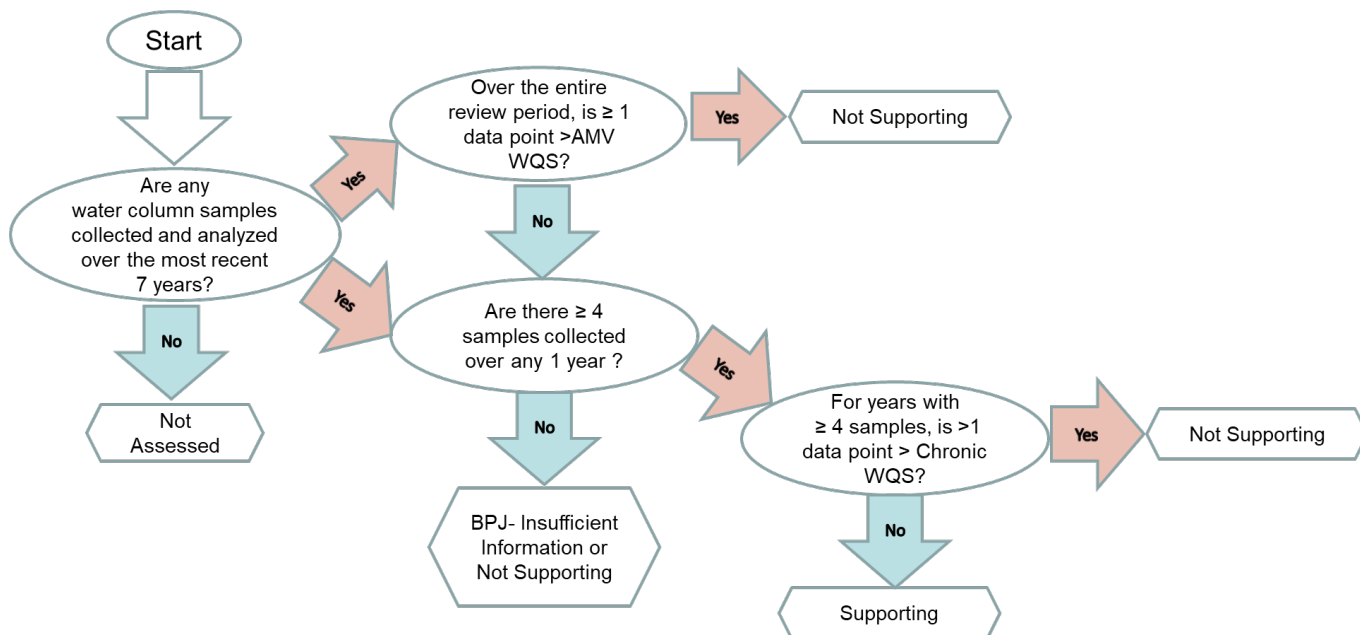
Start

Are any water column samples collected and analyzed over the most recent 7 years?

No

Not Assessed

Yes

Over the entire review period, is ≥ 1 data point >AMV WQS?

Yes

Not Supporting

No

Yes

Are there ≥ 4 samples collected over any 1 year ?

No

BPJ- Insufficient Information or Not Supporting

Yes

For years with ≥ 4 samples, is >1 data point > Chronic WQS?

Yes

Not Supporting

No

Supporting